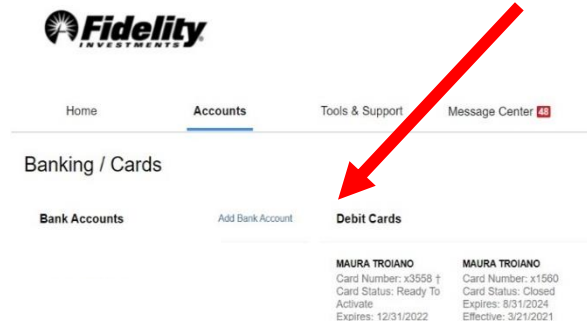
Fidelity
INVESTMENTS

Home Accounts Tools & Support Message Center 48

Banking / Cards

Bank Accounts

Add Bank Account

Debit Cards

MAURA TROIANO
Card Number: x3558 †
Card Status: Ready To Activate
Expires: 12/31/2022

MAURA TROIANO
Card Number: x1560
Card Status: Closed
Expires: 8/31/2024
Effective: 3/21/2021